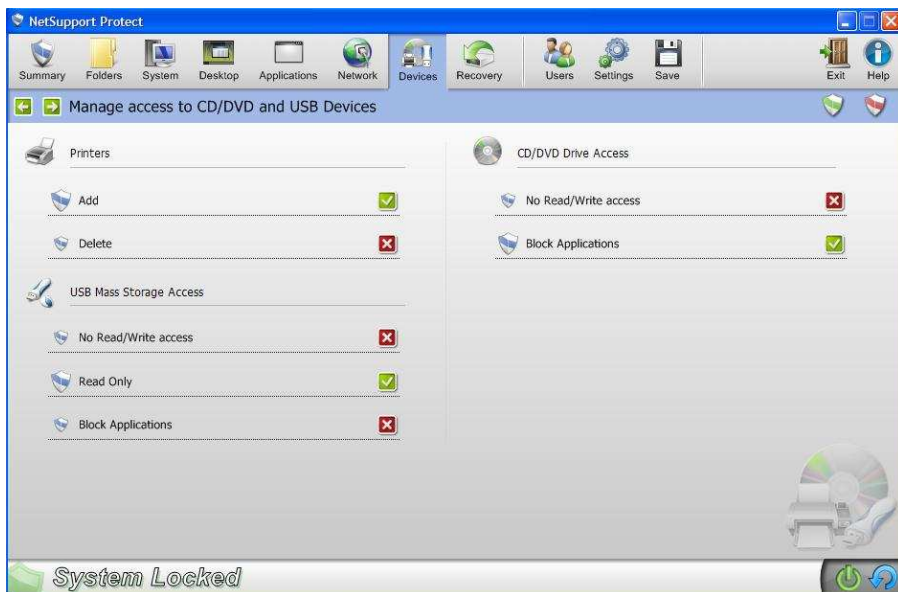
NetSupport Protect

Summary Folders System Desktop Applications Network Devices Recovery Users Settings Save Exit Help

Manage access to CD/DVD and USB Devices

Printers

Add

Delete

USB Mass Storage Access

No Read/Write access

Read Only

Block Applications

CD/DVD Drive Access

No Read/Write access

Block Applications

System Locked